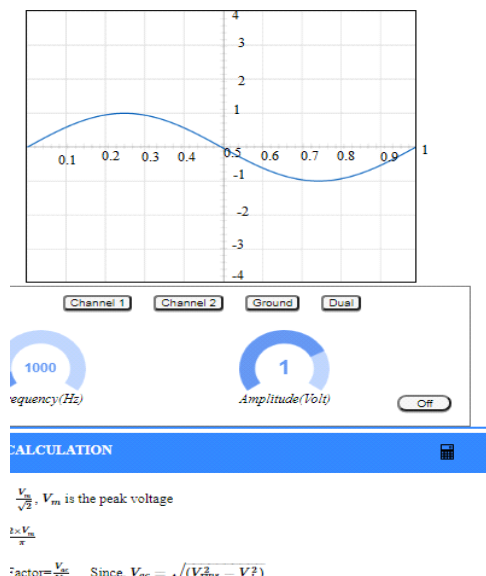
4
3
2
1
0.1
0.2
0.3
0.4
0.5
0.6
0.7
0.8
0.9
1
-1
-2
-3
-4

Channel 1
Channel 2
Ground
Dual

1000
requency(Hz)

1
Amplitude(Volt)

Off

CALCULATION

$\frac{V_m}{\sqrt{2}}$, $V_m$ is the peak voltage

$\frac{2\times V_m}{\pi}$

Factor=$\frac{V_{ac}}{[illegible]}$ Since, $V_{ac} = \sqrt{(V_{rms}^2 - V_1^2)}$